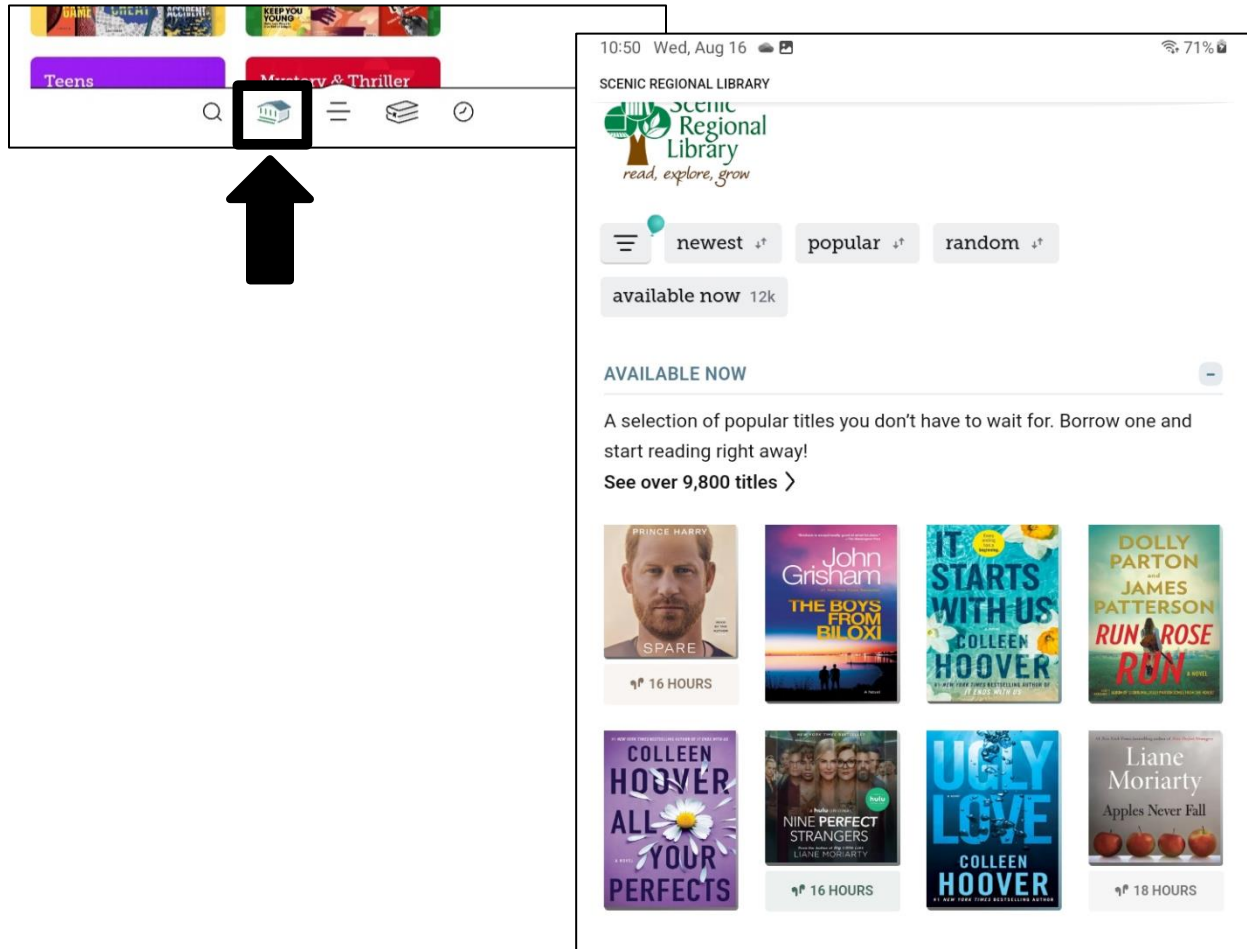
GAME GREAT ACCIDENT KEEP YOU YOUNG

Teens

Mystery & Thriller

10:50 Wed, Aug 16

71%

SCENIC REGIONAL LIBRARY

Scenic Regional Library
read, explore, grow

newest

popular

random

available now 12k

AVAILABLE NOW

A selection of popular titles you don't have to wait for. Borrow one and start reading right away!

See over 9,800 titles

PRINCE HARRY
SPARE

16 HOURS

John Grisham
THE BOYS FROM BILOXI

IT STARTS WITH US
COLLEEN HOOVER

DOLLY PARTON and JAMES PATTERSON
RUN ROSE RUN

COLLEEN HOOVER
ALL YOUR PERFECTS

NINE PERFECT STRANGERS
LIANE MORIARTY

16 HOURS

UGLY LOVE
COLLEEN HOOVER

Liane Moriarty
Apples Never Fall

18 HOURS